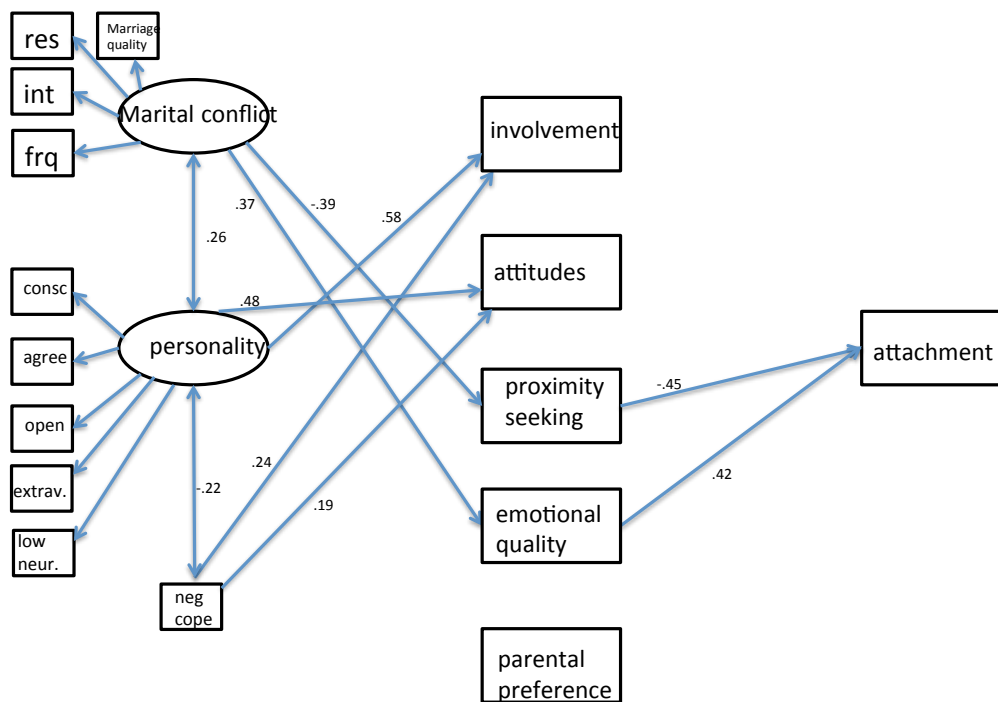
res

Marriage quality

int

Marital conflict

frq

involvement

.37

-.39

.58

.26

attitudes

consc

.48

agree

personality

attachment

proximity seeking

-.45

open

.24

.42

extrav.

-.22

.19

emotional quality

low neur.

neg cope

parental preference